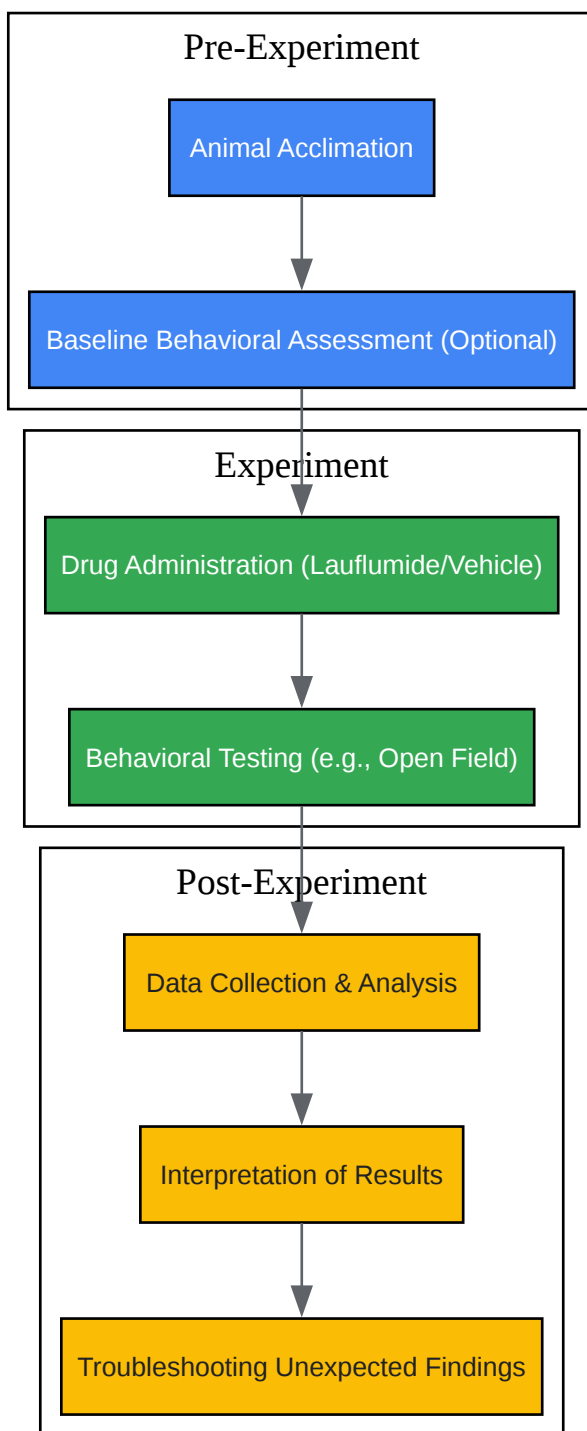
Pre-Experiment

Animal Acclimation

Baseline Behavioral Assessment (Optional)

Experiment

Drug Administration (Lauflumide/Vehicle)

Behavioral Testing (e.g., Open Field)

Post-Experiment

Data Collection & Analysis

Interpretation of Results

Troubleshooting Unexpected Findings